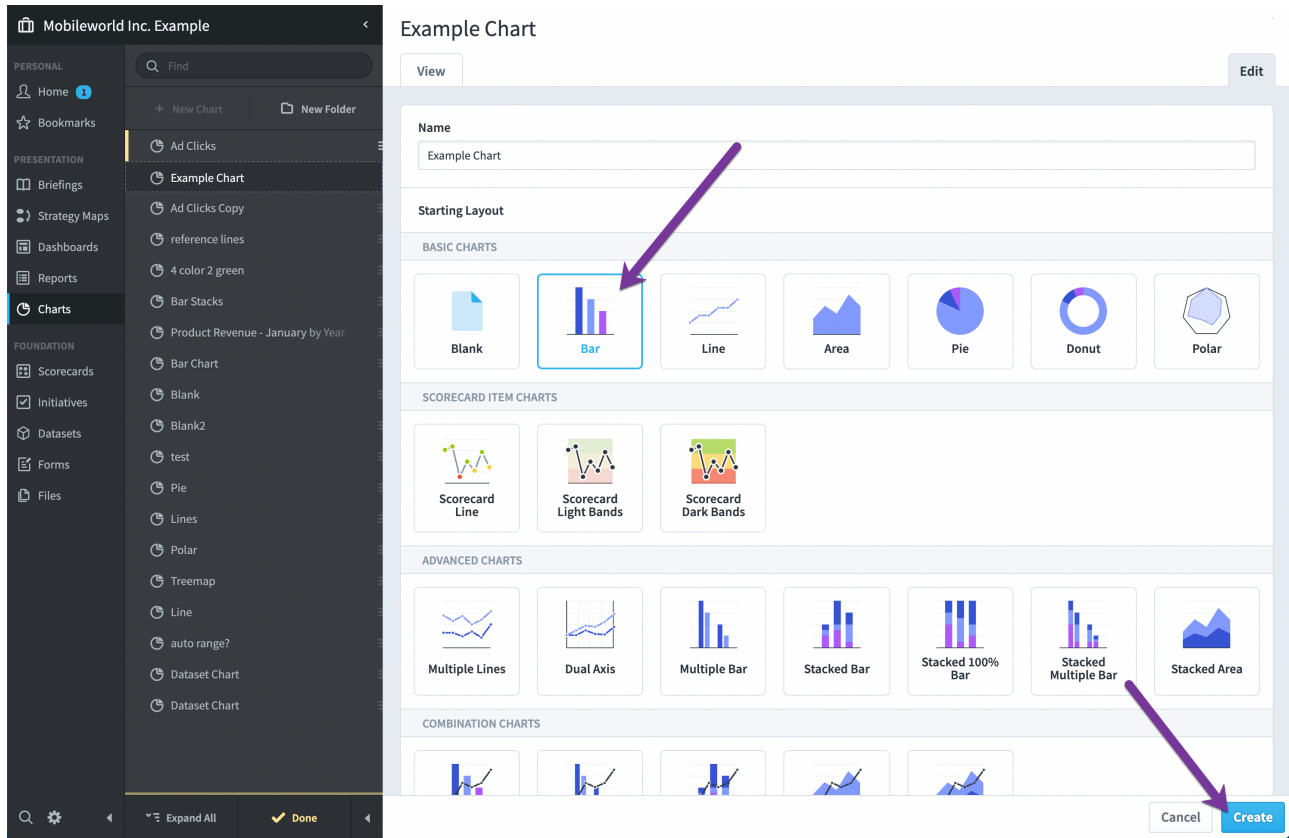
Mobileworld Inc. Example

PERSONAL
Home 1
Bookmarks

PRESENTATION
Briefings
Strategy Maps
Dashboards
Reports
Charts

FOUNDATION
Scorecards
Initiatives
Datasets
Forms
Files

Find
New Chart
New Folder

Ad Clicks
Example Chart
Ad Clicks Copy
reference lines
4 color 2 green
Bar Stacks
Product Revenue - January by Year
Bar Chart
Blank
Blank2
test
Pie
Lines
Polar
Treemap
Line
auto range?
Dataset Chart
Dataset Chart

Expand All
Done

Example Chart
View
Edit

Name
Example Chart

Starting Layout

BASIC CHARTS
Blank
Bar
Line
Area
Pie
Donut
Polar

SCORECARD ITEM CHARTS
Scorecard Line
Scorecard Light Bands
Scorecard Dark Bands

ADVANCED CHARTS
Multiple Lines
Dual Axis
Multiple Bar
Stacked Bar
Stacked 100% Bar
Stacked Multiple Bar
Stacked Area

COMBINATION CHARTS

Cancel
Create